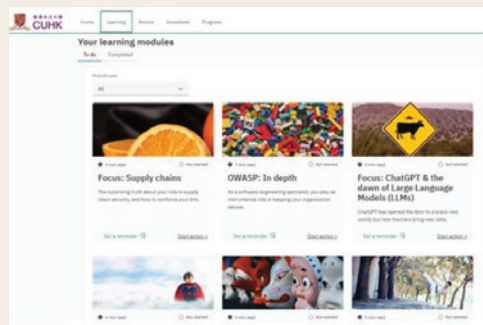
CUHK

Home Learning Secure Knowhub Progress

Your learning modules

To do Completed

Module type

All

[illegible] Not started

Focus: Supply chains

The surprising truth about your role in supply chain security, and how to reinforce your links.

Set a reminder Start action

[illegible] Not started

OWASP: In depth

As a software engineering specialist, you play an instrumental role in keeping your organisation secure.

Set a reminder Start action

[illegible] Not started

Focus: ChatGPT & the dawn of Large Language Models (LLMs)

ChatGPT has opened the door to a brave new world, but new frontiers bring new risks.

Set a reminder Start action

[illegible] Not started

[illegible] Not started

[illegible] Not started